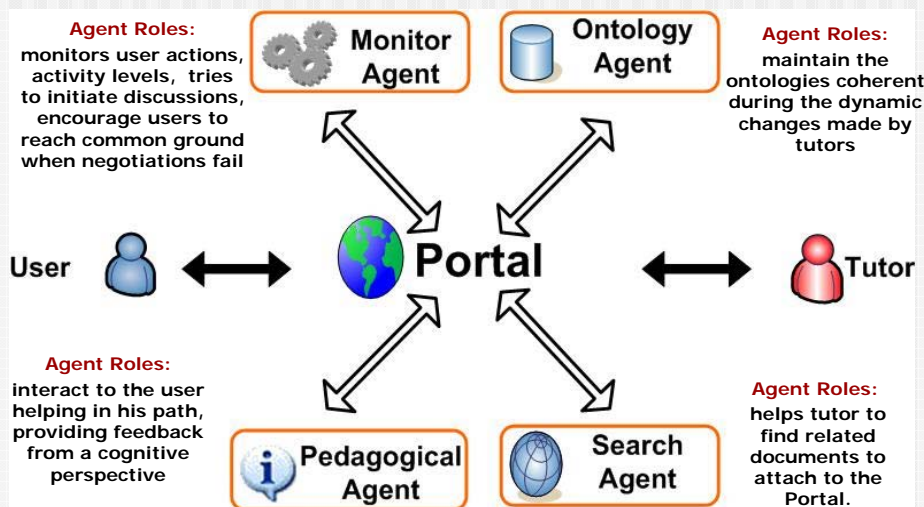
Agent Roles:
monitors user actions, activity levels, tries to initiate discussions, encourage users to reach common ground when negotiations fail

Monitor Agent

Ontology Agent

Agent Roles:
maintain the ontologies coherent during the dynamic changes made by tutors

User

Portal

Tutor

Agent Roles:
interact to the user helping in his path, providing feedback from a cognitive perspective

Pedagogical Agent

Search Agent

Agent Roles:
helps tutor to find related documents to attach to the Portal.